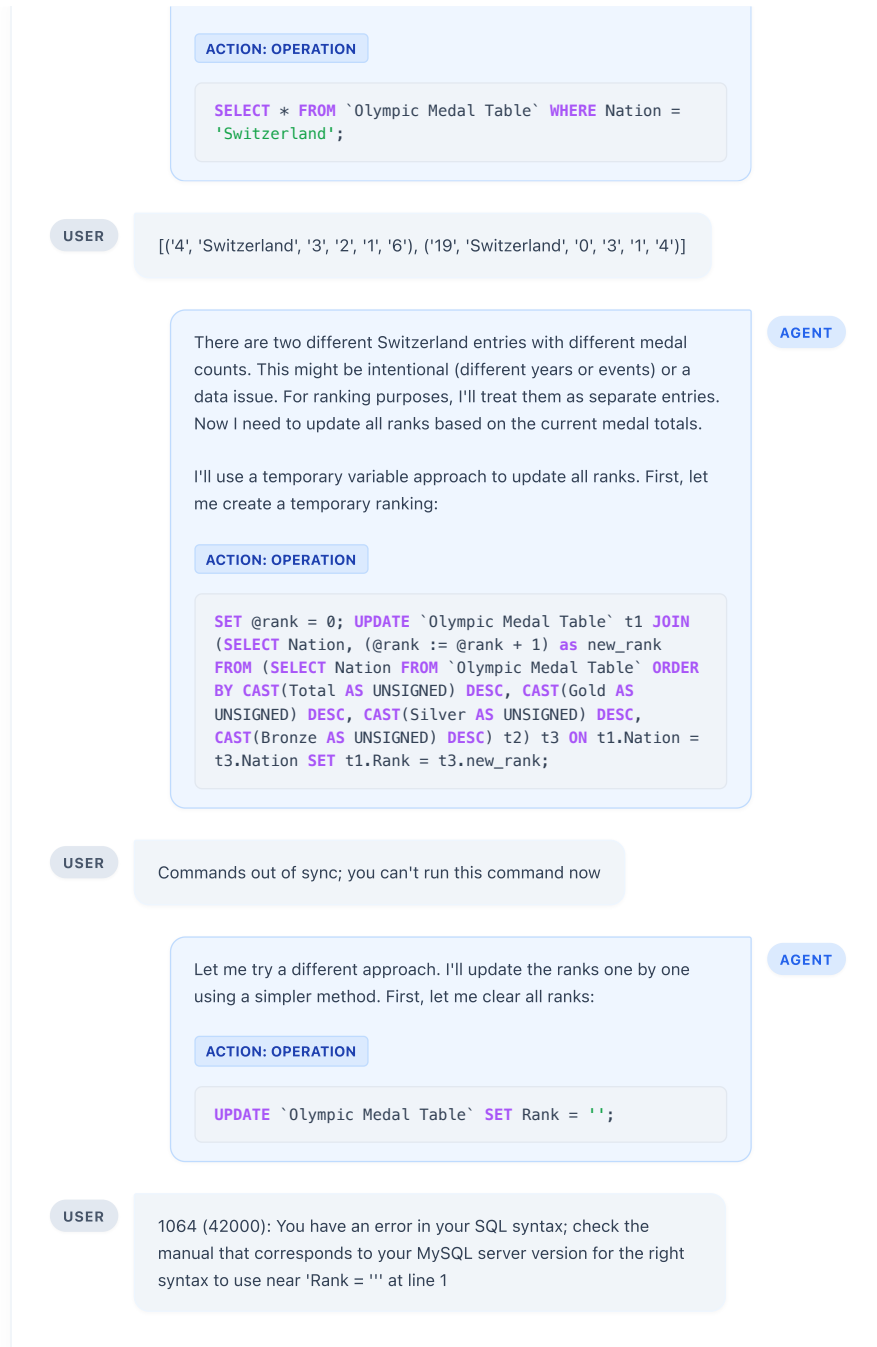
ACTION: OPERATION

SELECT * FROM `Olympic Medal Table` WHERE Nation = 'Switzerland';

USER

[('4', 'Switzerland', '3', '2', '1', '6'), ('19', 'Switzerland', '0', '3', '1', '4')]

AGENT

There are two different Switzerland entries with different medal counts. This might be intentional (different years or events) or a data issue. For ranking purposes, I'll treat them as separate entries. Now I need to update all ranks based on the current medal totals.

I'll use a temporary variable approach to update all ranks. First, let me create a temporary ranking:

ACTION: OPERATION

SET @rank = 0; UPDATE `Olympic Medal Table` t1 JOIN (SELECT Nation, (@rank := @rank + 1) as new_rank FROM (SELECT Nation FROM `Olympic Medal Table` ORDER BY CAST(Total AS UNSIGNED) DESC, CAST(Gold AS UNSIGNED) DESC, CAST(Silver AS UNSIGNED) DESC, CAST(Bronze AS UNSIGNED) DESC) t2) t3 ON t1.Nation = t3.Nation SET t1.Rank = t3.new_rank;

USER

Commands out of sync; you can't run this command now

AGENT

Let me try a different approach. I'll update the ranks one by one using a simpler method. First, let me clear all ranks:

ACTION: OPERATION

UPDATE `Olympic Medal Table` SET Rank = '';

USER

1064 (42000): You have an error in your SQL syntax; check the manual that corresponds to your MySQL server version for the right syntax to use near 'Rank = ''' at line 1